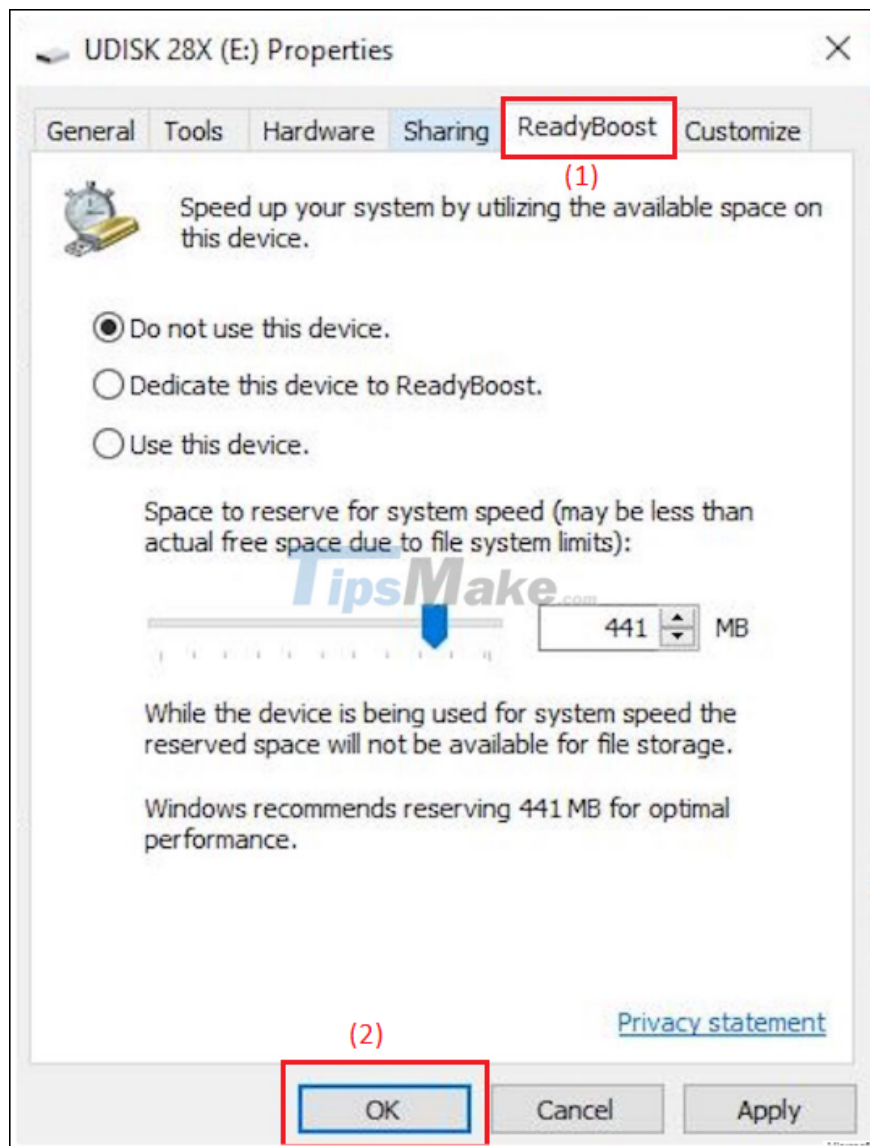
UDISK 28X (E:) Properties

General | Tools | Hardware | Sharing | ReadyBoost | Customize

(1)

Speed up your system by utilizing the available space on this device.

Do not use this device.

Dedicate this device to ReadyBoost.

Use this device.

Space to reserve for system speed (may be less than actual free space due to file system limits):

TipsMake.com

441 MB

While the device is being used for system speed the reserved space will not be available for file storage.

Windows recommends reserving 441 MB for optimal performance.

Privacy statement

(2)

OK | Cancel | Apply